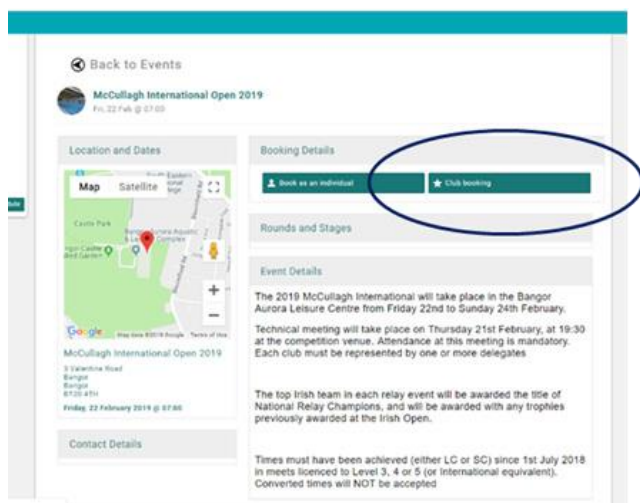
Back to Events

McCullagh International Open 2019
Fri, 22 Feb @ 07:00

Location and Dates

Map Satellite

Castle Park

Google Map data ©2019 Google Terms of Use

McCullagh International Open 2019
3 Valentine Road
Bangor
Bangor
BT20 4TH

Friday, 22 February 2019 @ 07:00

Contact Details

Booking Details

Book as an individual

Club booking

Rounds and Stages

Event Details

The 2019 McCullagh International will take place in the Bangor Aurora Leisure Centre from Friday 22nd to Sunday 24th February.

Technical meeting will take place on Thursday 21st February, at 19:30 at the competition venue. Attendance at this meeting is mandatory. Each club must be represented by one or more delegates

The top Irish team in each relay event will be awarded the title of National Relay Champions, and will be awarded with any trophies previously awarded at the Irish Open.

Times must have been achieved (either LC or SC) since 1st July 2018 in meets licenced to Level 3, 4 or 5 (or International equivalent). Converted times will NOT be accepted